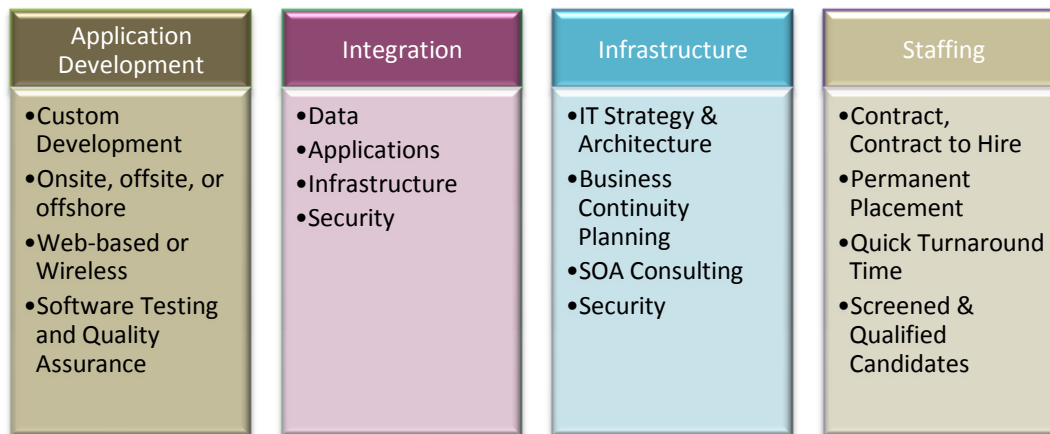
Application Development

•Custom Development
•Onsite, offsite, or offshore
•Web-based or Wireless
•Software Testing and Quality Assurance

Integration

•Data
•Applications
•Infrastructure
•Security

Infrastructure

•IT Strategy & Architecture
•Business Continuity Planning
•SOA Consulting
•Security

Staffing

•Contract, Contract to Hire
•Permanent Placement
•Quick Turnaround Time
•Screened & Qualified Candidates